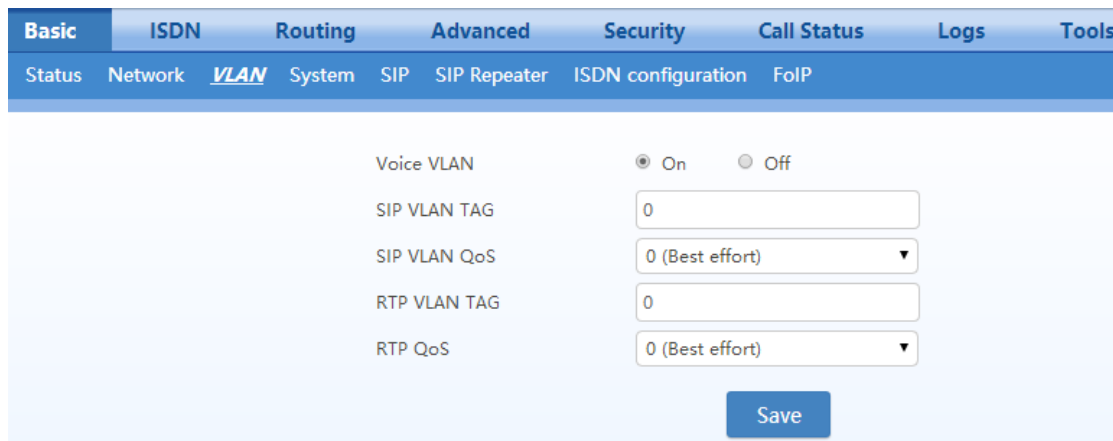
Basic ISDN Routing Advanced Security Call Status Logs Tools

Status Network VLAN System SIP SIP Repeater ISDN configuration FoIP

Voice VLAN On Off

SIP VLAN TAG 0

SIP VLAN QoS 0 (Best effort)

RTP VLAN TAG 0

RTP QoS 0 (Best effort)

Save